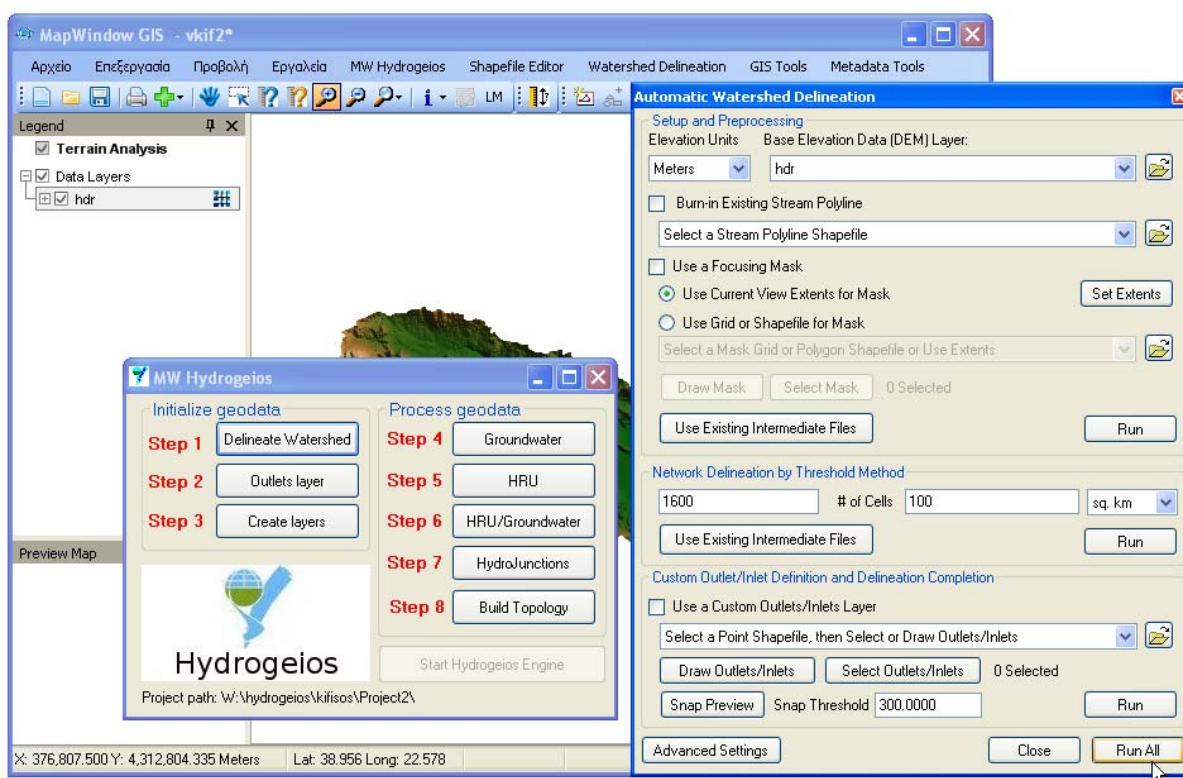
MapWindow GIS - vkif2*

Αρχείο Επεξεργασία Προβολή Εργαλεία MW Hydrogeios Shapefile Editor Watershed Delineation GIS Tools Metadata Tools

LM

Legend

Terrain Analysis

Data Layers

hdr

Preview Map

X: 376,807.500 Y: 4,312,804.335 Meters Lat: 38.956 Long: 22.578

MW Hydrogeios

Initialize geodata

Step 1 Delineate Watershed

Step 2 Outlets layer

Step 3 Create layers

Process geodata

Step 4 Groundwater

Step 5 HRU

Step 6 HRU/Groundwater

Step 7 HydroJunctions

Step 8 Build Topology

Hydrogeios

Start Hydrogeios Engine

Project path: W:\hydrogeios\kifisos\Project2\

Automatic Watershed Delineation

Setup and Preprocessing

Elevation Units Base Elevation Data (DEM) Layer:

Meters hdr

Burn-in Existing Stream Polyline

Select a Stream Polyline Shapefile

Use a Focusing Mask

Use Current View Extents for Mask Set Extents

Use Grid or Shapefile for Mask

Select a Mask Grid or Polygon Shapefile or Use Extents

Draw Mask Select Mask 0 Selected

Use Existing Intermediate Files Run

Network Delineation by Threshold Method

1600 # of Cells 100 sq. km

Use Existing Intermediate Files Run

Custom Outlet/Inlet Definition and Delineation Completion

Use a Custom Outlets/Inlets Layer

Select a Point Shapefile, then Select or Draw Outlets/Inlets

Draw Outlets/Inlets Select Outlets/Inlets 0 Selected

Snap Preview Snap Threshold 300.0000 Run

Advanced Settings Close Run All